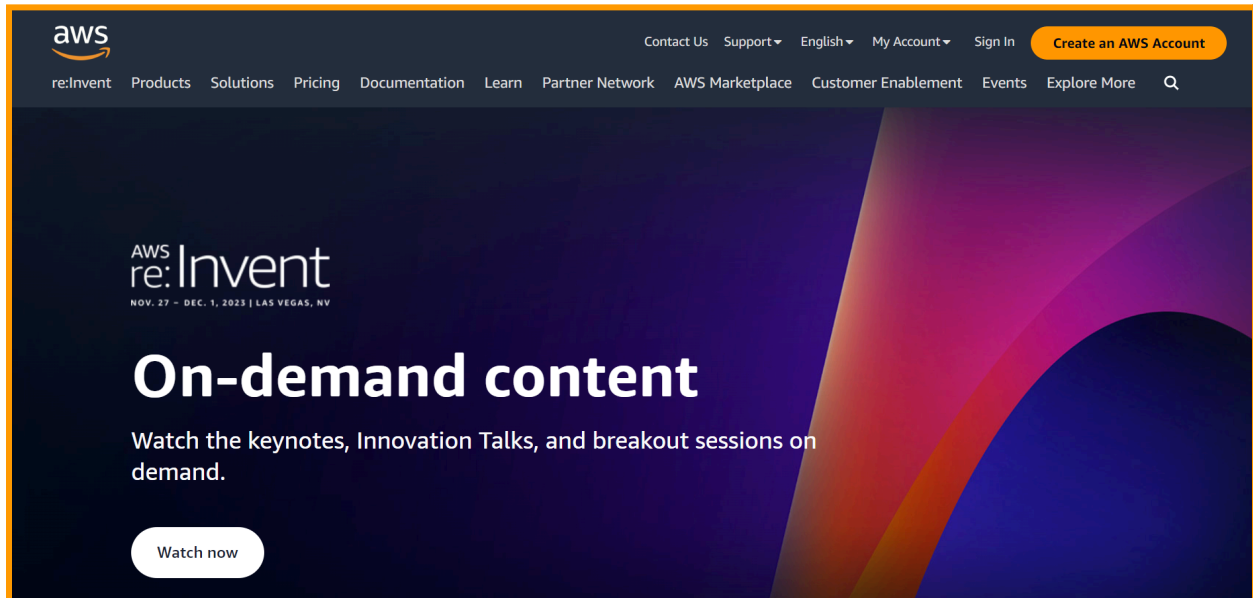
aws

Contact Us Support English My Account Sign In Create an AWS Account

re:Invent Products Solutions Pricing Documentation Learn Partner Network AWS Marketplace Customer Enablement Events Explore More

AWS re:Invent
NOV. 27 – DEC. 1, 2023 | LAS VEGAS, NV

On-demand content

Watch the keynotes, Innovation Talks, and breakout sessions on demand.

Watch now